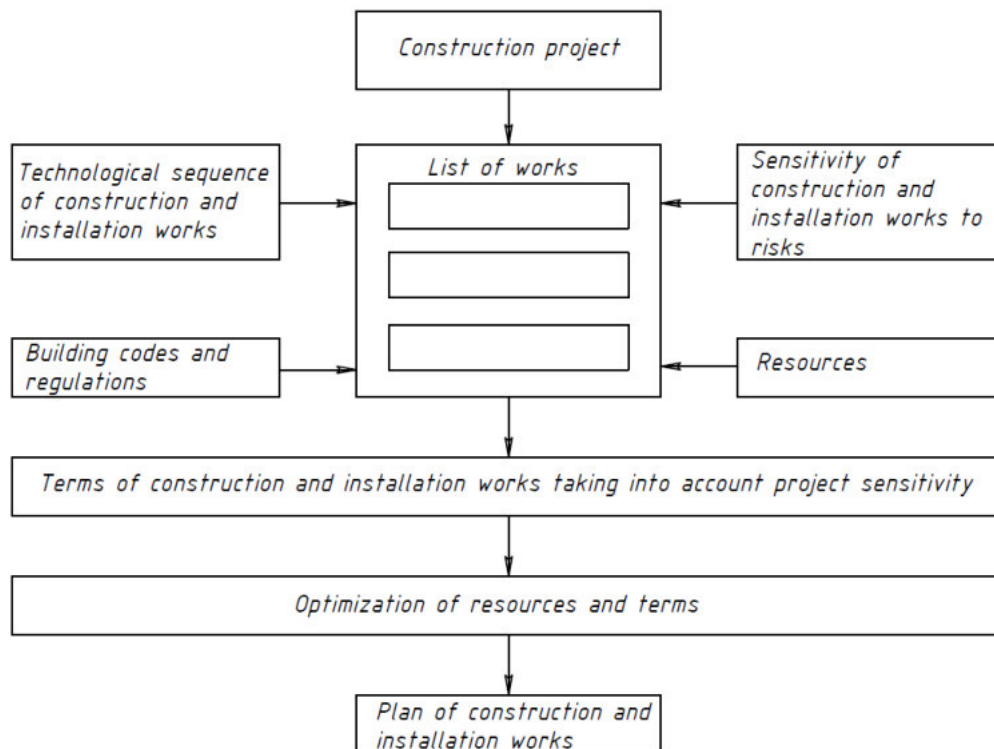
Construction project

Technological sequence of construction and installation works

List of works

Sensitivity of construction and installation works to risks

Building codes and regulations

Resources

Terms of construction and installation works taking into account project sensitivity

Optimization of resources and terms

Plan of construction and installation works